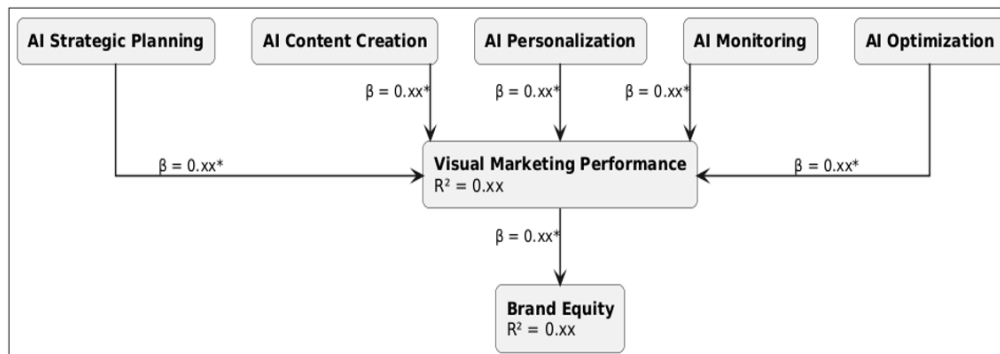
AI Strategic Planning

AI Content Creation

AI Personalization

AI Monitoring

AI Optimization

β = 0.xx*

β = 0.xx*

β = 0.xx*

β = 0.xx*

β = 0.xx*

Visual Marketing Performance
$R^2$ = 0.xx

β = 0.xx*

Brand Equity
$R^2$ = 0.xx